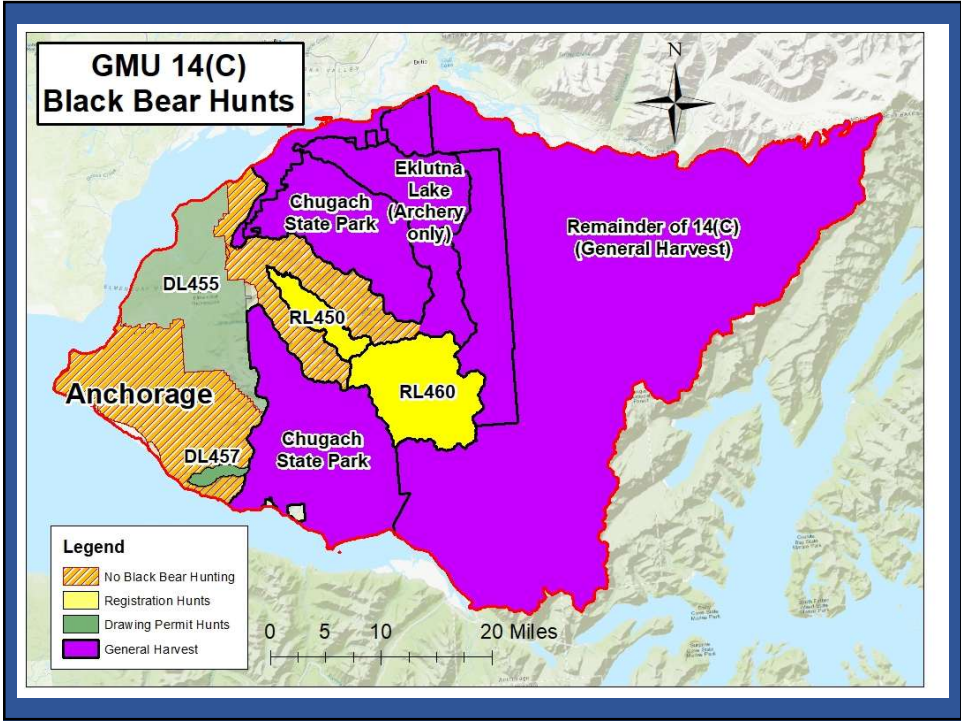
GMU 14(C)
Black Bear Hunts

N

Chugach State Park

Eklutna Lake (Archery only)

Remainder of 14(C) (General Harvest)

DL455

RL450

RL460

Anchorage

DL457

Chugach State Park

Legend
No Black Bear Hunting
Registration Hunts
Drawing Permit Hunts
General Harvest

0 5 10 20 Miles